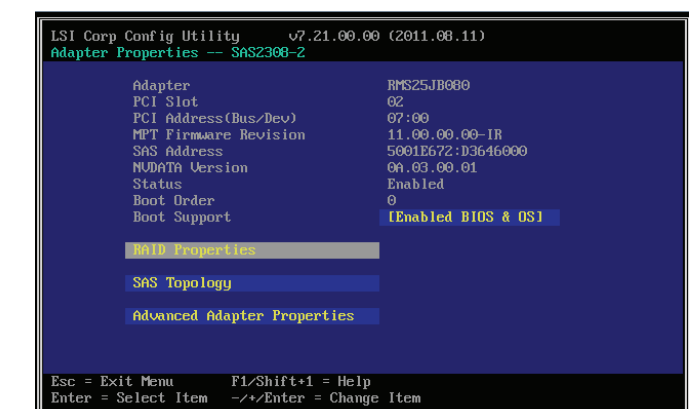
LSI Corp Config Utility v7.21.00.00 (2011.08.11)
Adapter Properties -- SAS2308-2

| | |
|---|---|
| Adapter | RMS25JB080 |
| PCI Slot | 02 |
| PCI Address(Bus/Dev) | 07:00 |
| MPT Firmware Revision | 11.00.00.00-IR |
| SAS Address | 5001E672:D3646000 |
| NVDATA Version | 0A.03.00.01 |
| Status | Enabled |
| Boot Order | 0 |
| Boot Support | [Enabled BIOS & OS] |

RAID Properties

SAS Topology

Advanced Adapter Properties

Esc = Exit Menu F1/Shift+1 = Help
Enter = Select Item -/+/Enter = Change Item